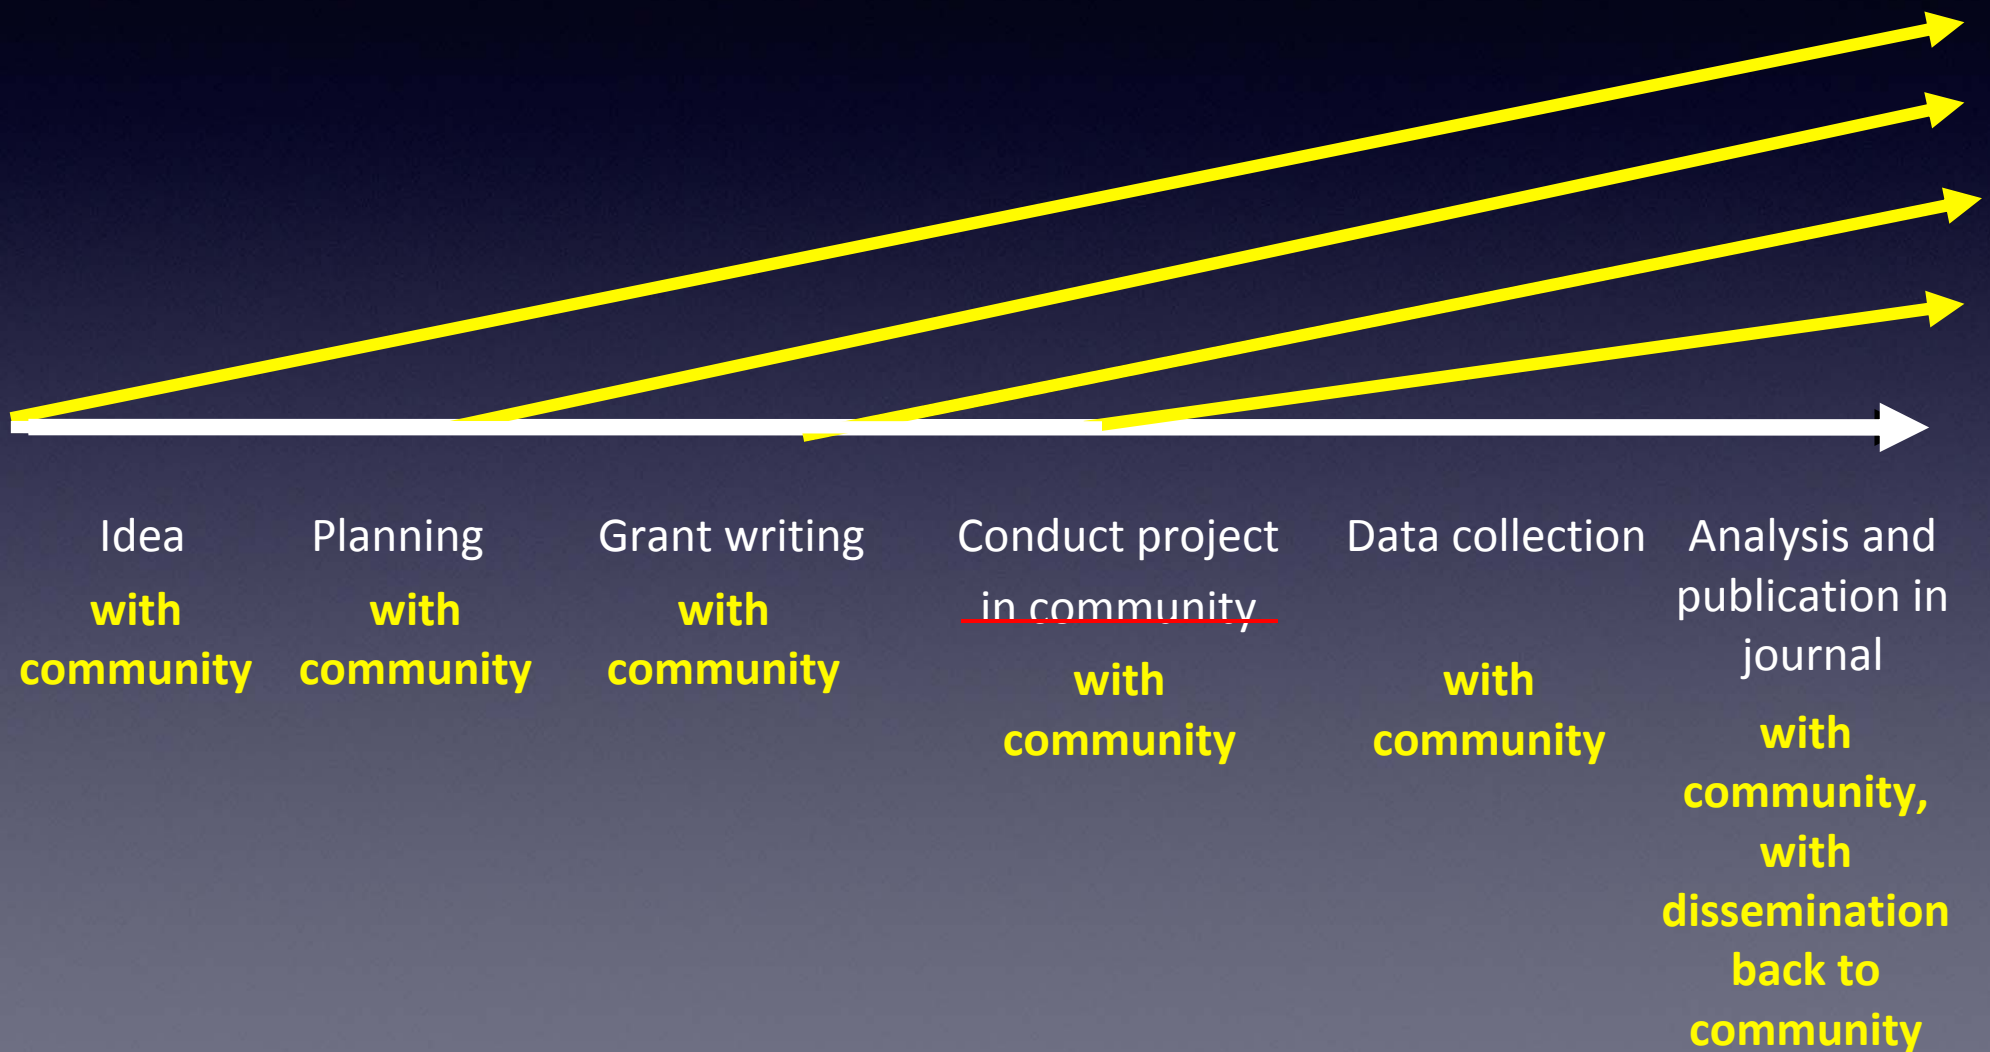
Idea
with community

Planning
with community

Grant writing
with community

Conduct project in community
with community

Data collection
with community

Analysis and publication in journal
with community, with dissemination back to community